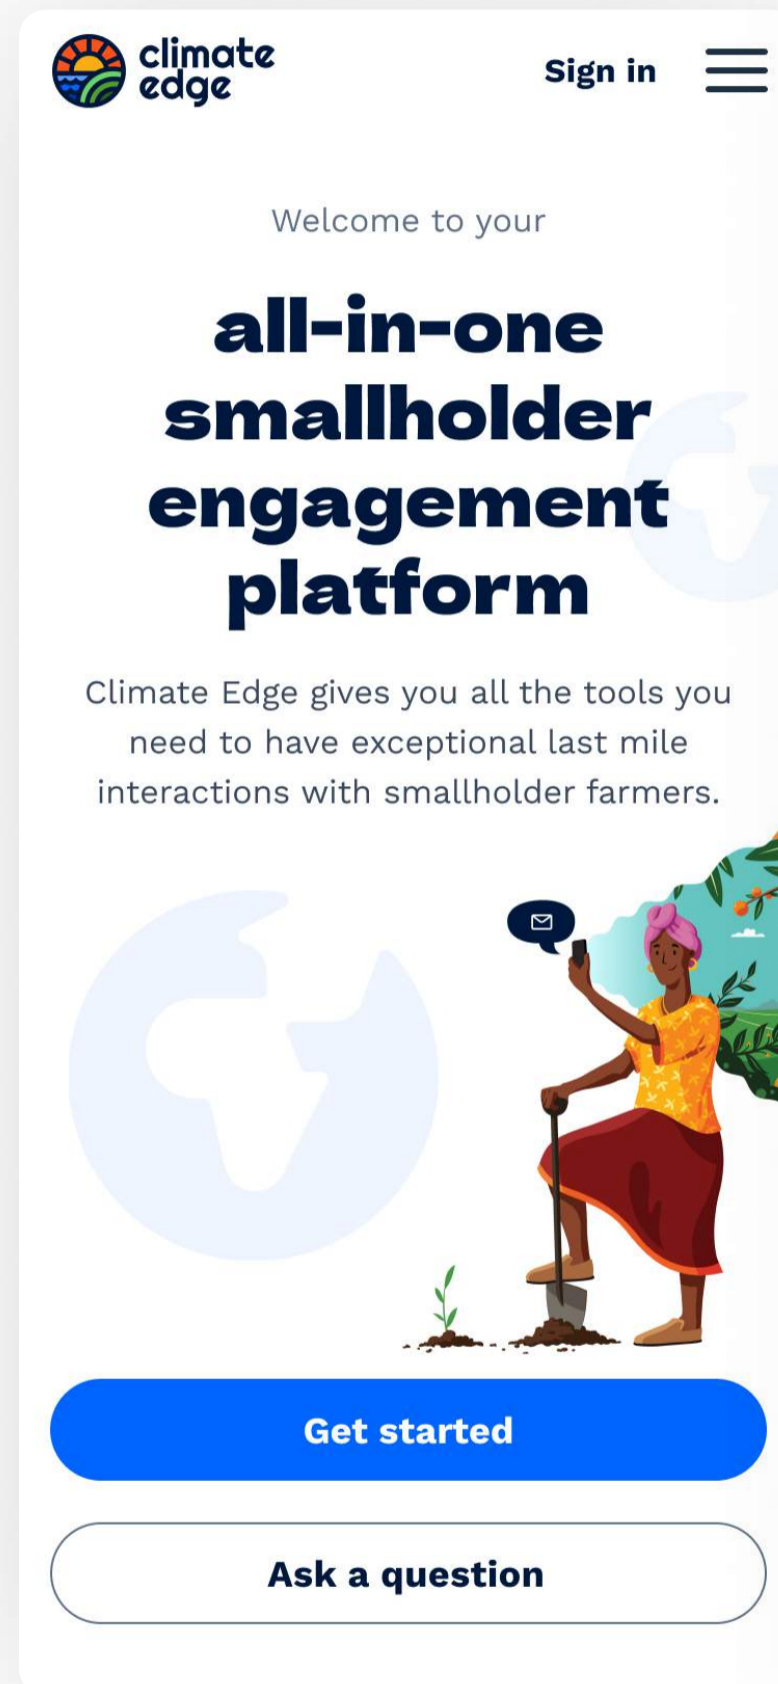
climate edge

Sign in

Welcome to your

all-in-one smallholder engagement platform

Climate Edge gives you all the tools you need to have exceptional last mile interactions with smallholder farmers.

Get started

Ask a question